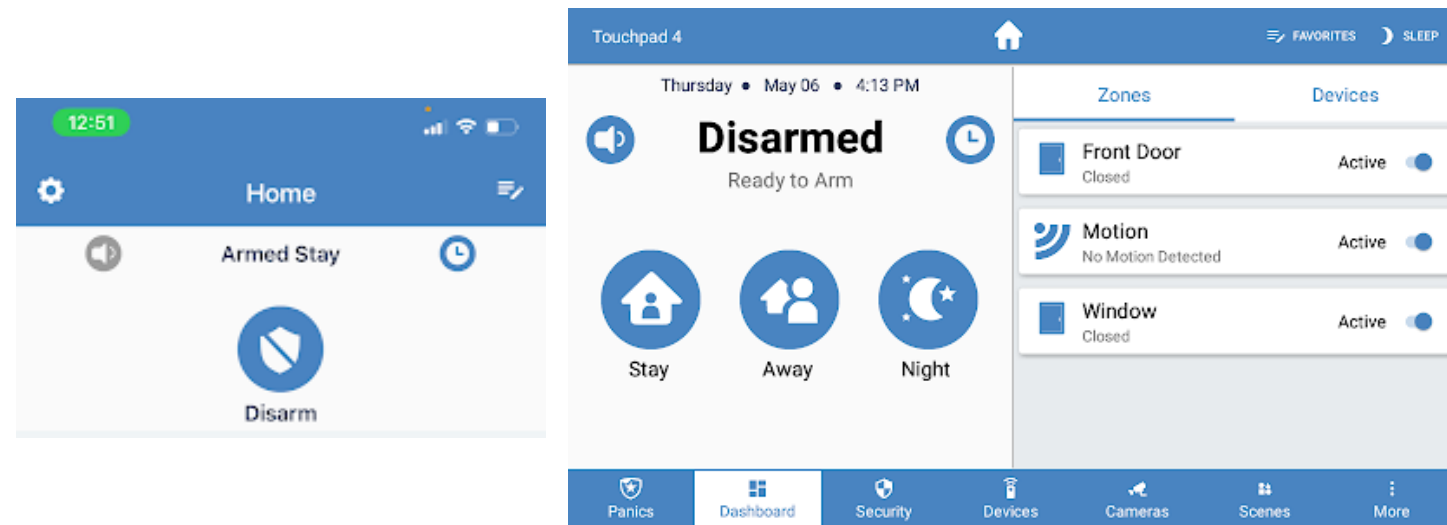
12:51

Home

Armed Stay

Disarm

Touchpad 4

FAVORITES SLEEP

Thursday • May 06 • 4:13 PM

Disarmed

Ready to Arm

Stay

Away

Night

Zones

Devices

Front Door
Closed
Active

Motion
No Motion Detected
Active

Window
Closed
Active

Panics Dashboard Security Devices Cameras Scenes More